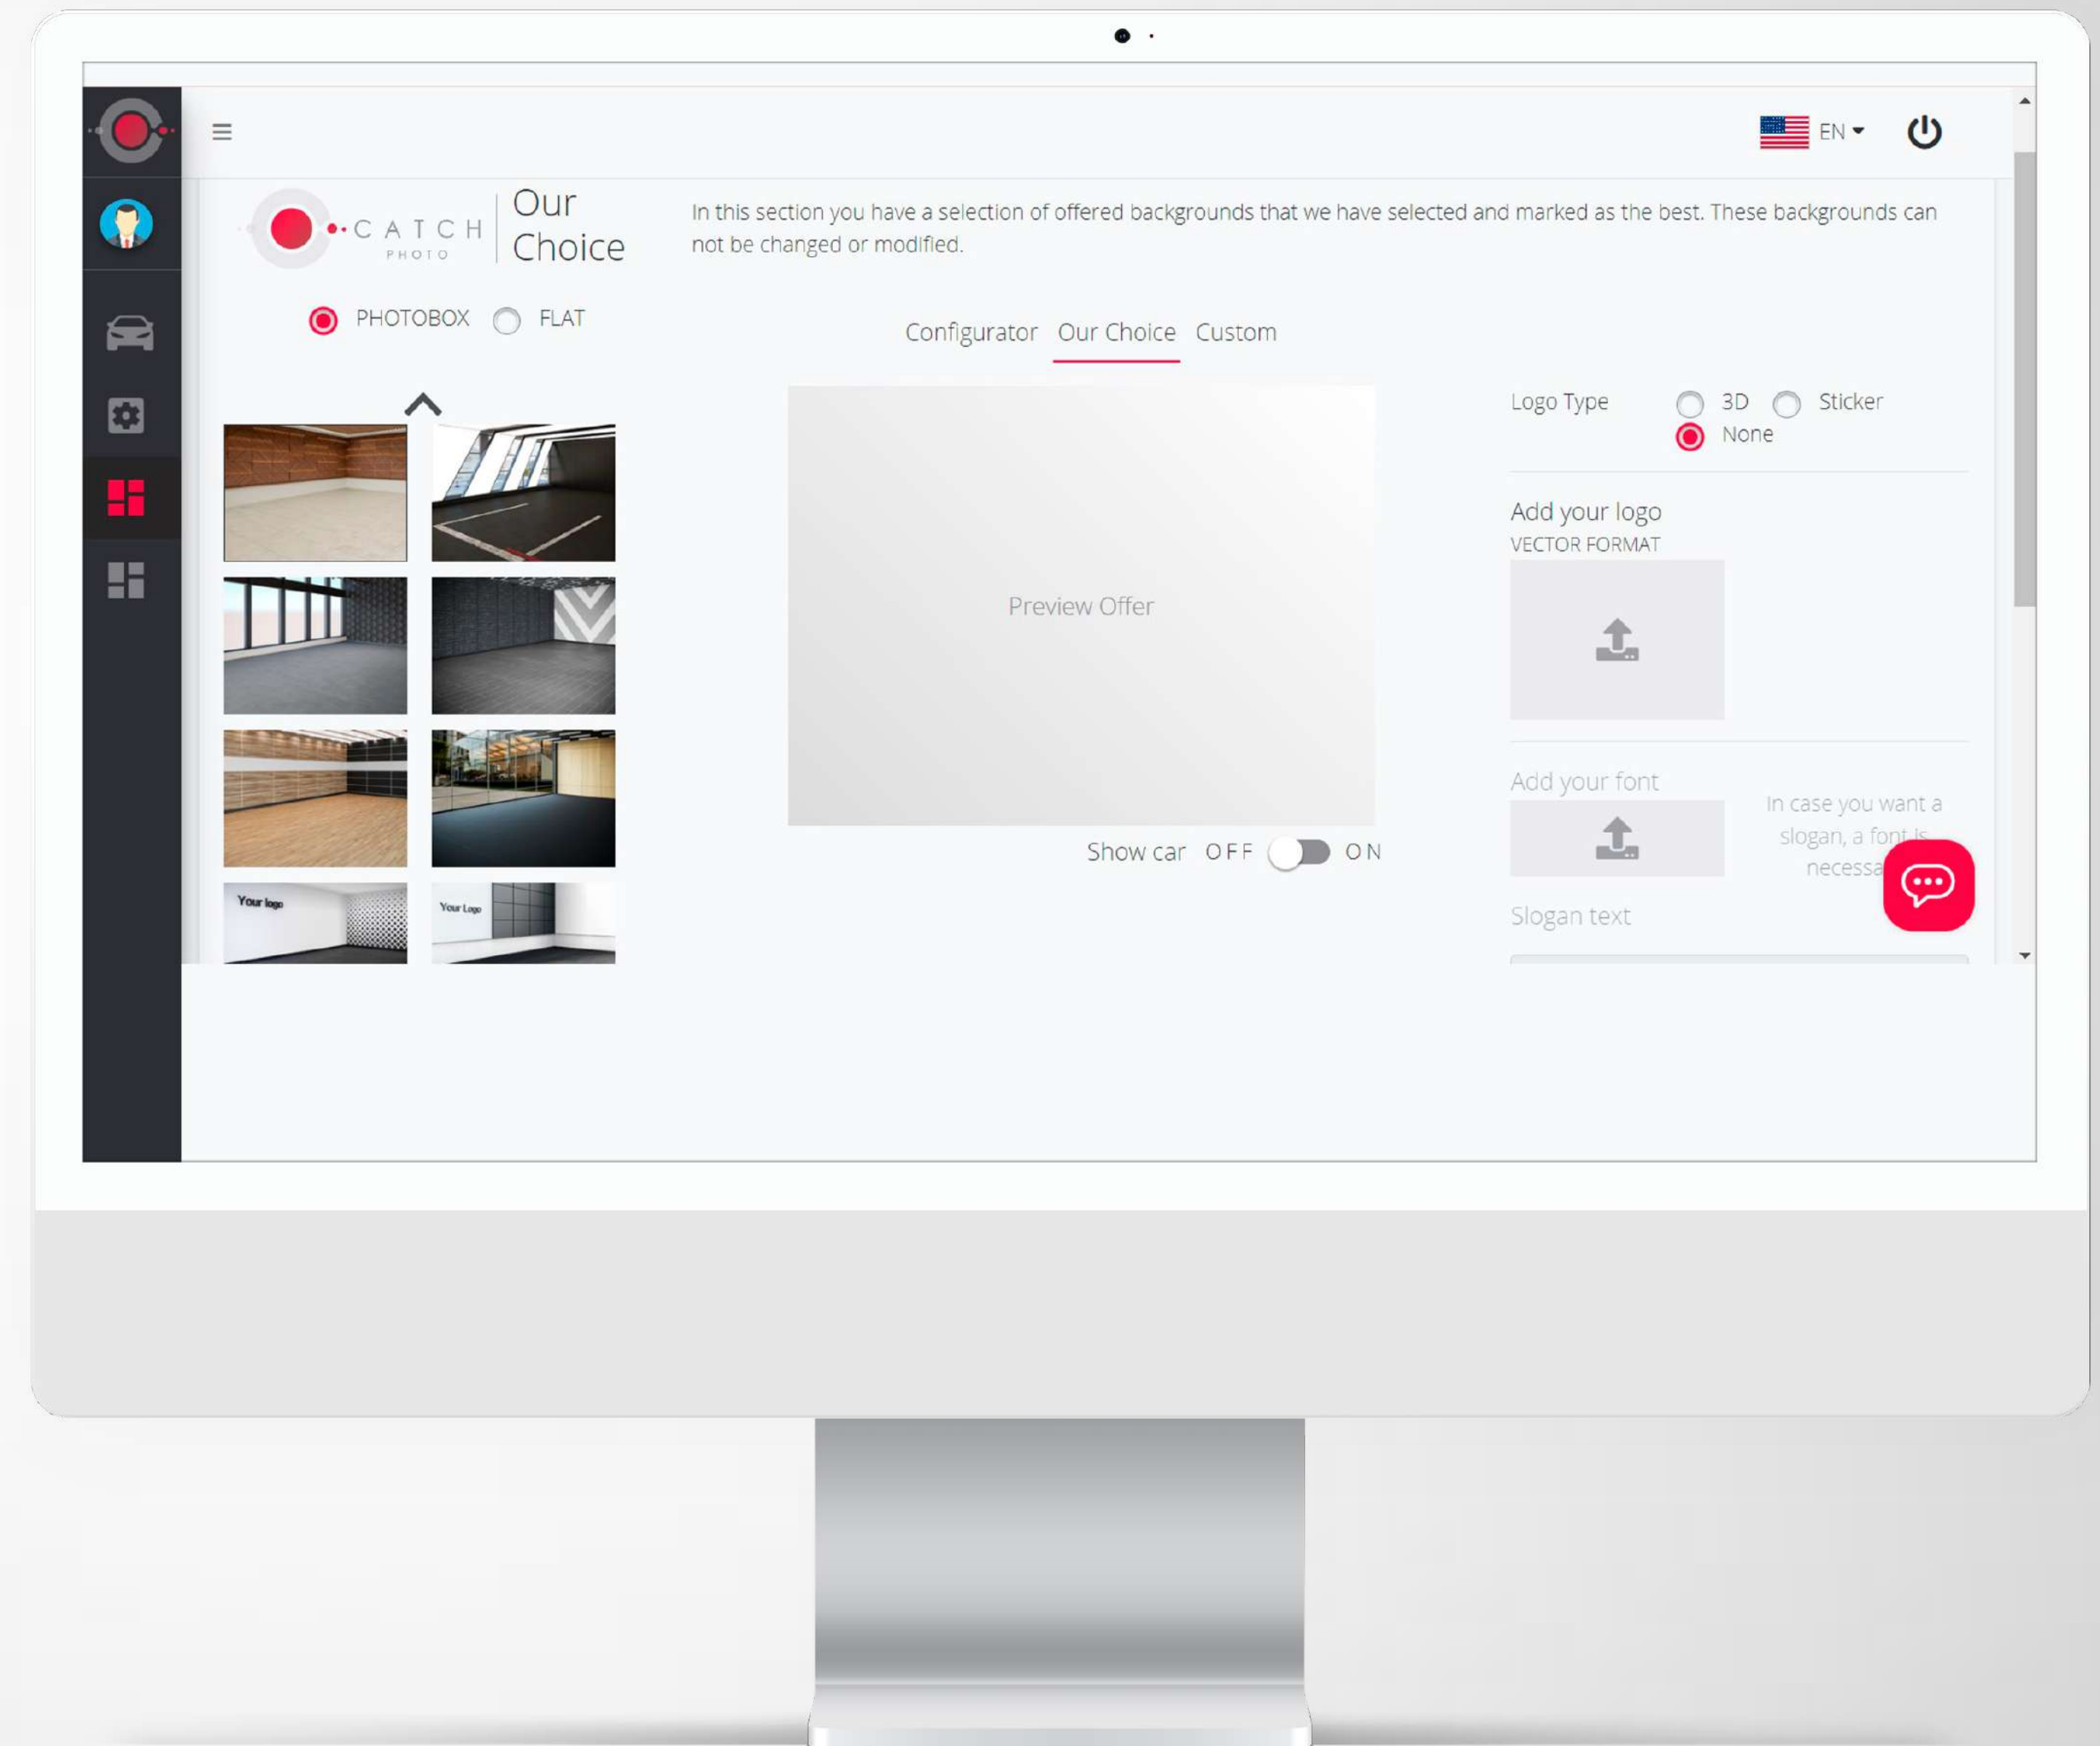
EN

CATCH PHOTO

Our Choice

In this section you have a selection of offered backgrounds that we have selected and marked as the best. These backgrounds can not be changed or modified.

PHOTOBOX FLAT

Configurator Our Choice Custom

Your logo

Your Logo

Preview Offer

Show car OFF ON

Logo Type 3D Sticker None

Add your logo
VECTOR FORMAT

Add your font

In case you want a slogan, a font is necessa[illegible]

Slogan text